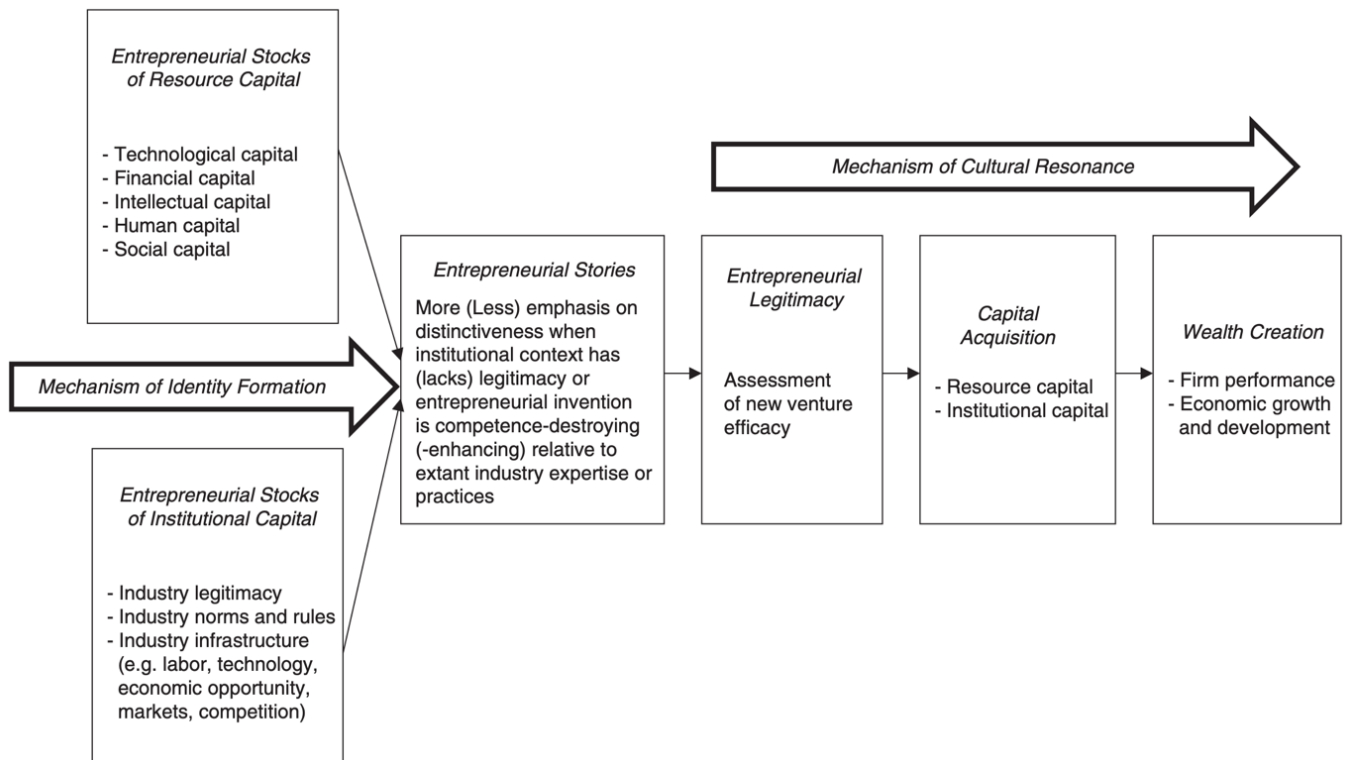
Entrepreneurial Stocks of Resource Capital

- Technological capital
- Financial capital
- Intellectual capital
- Human capital
- Social capital

Mechanism of Cultural Resonance

Mechanism of Identity Formation

Entrepreneurial Stories

More (Less) emphasis on distinctiveness when institutional context has (lacks) legitimacy or entrepreneurial invention is competence-destroying (-enhancing) relative to extant industry expertise or practices

Entrepreneurial Legitimacy

Assessment of new venture efficacy

Capital Acquisition

- Resource capital
- Institutional capital

Wealth Creation

- Firm performance
- Economic growth and development

Entrepreneurial Stocks of Institutional Capital

- Industry legitimacy
- Industry norms and rules
- Industry infrastructure (e.g. labor, technology, economic opportunity, markets, competition)